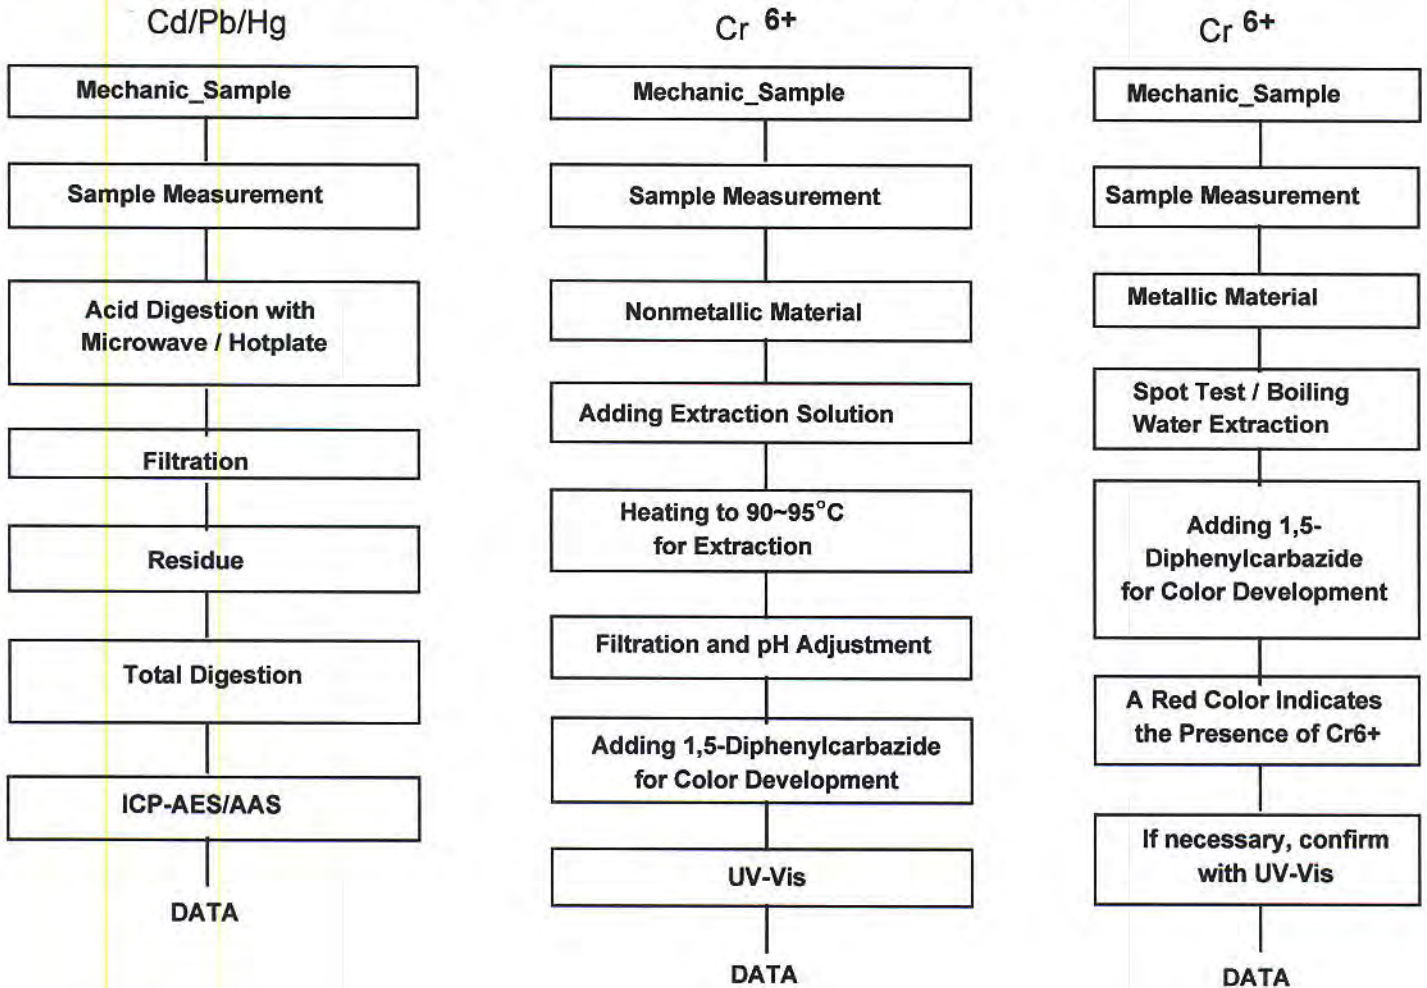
Cd/Pb/Hg

Mechanic_Sample

Sample Measurement

Acid Digestion with Microwave / Hotplate

Filtration

Residue

Total Digestion

ICP-AES/AAS

DATA

Cr $^{6+}$

Mechanic_Sample

Sample Measurement

Nonmetallic Material

Adding Extraction Solution

Heating to 90~95°C for Extraction

Filtration and pH Adjustment

Adding 1,5-Diphenylcarbazide for Color Development

UV-Vis

DATA

Cr $^{6+}$

Mechanic_Sample

Sample Measurement

Metallic Material

Spot Test / Boiling Water Extraction

Adding 1,5-Diphenylcarbazide for Color Development

A Red Color Indicates the Presence of Cr6+

If necessary, confirm with UV-Vis

DATA